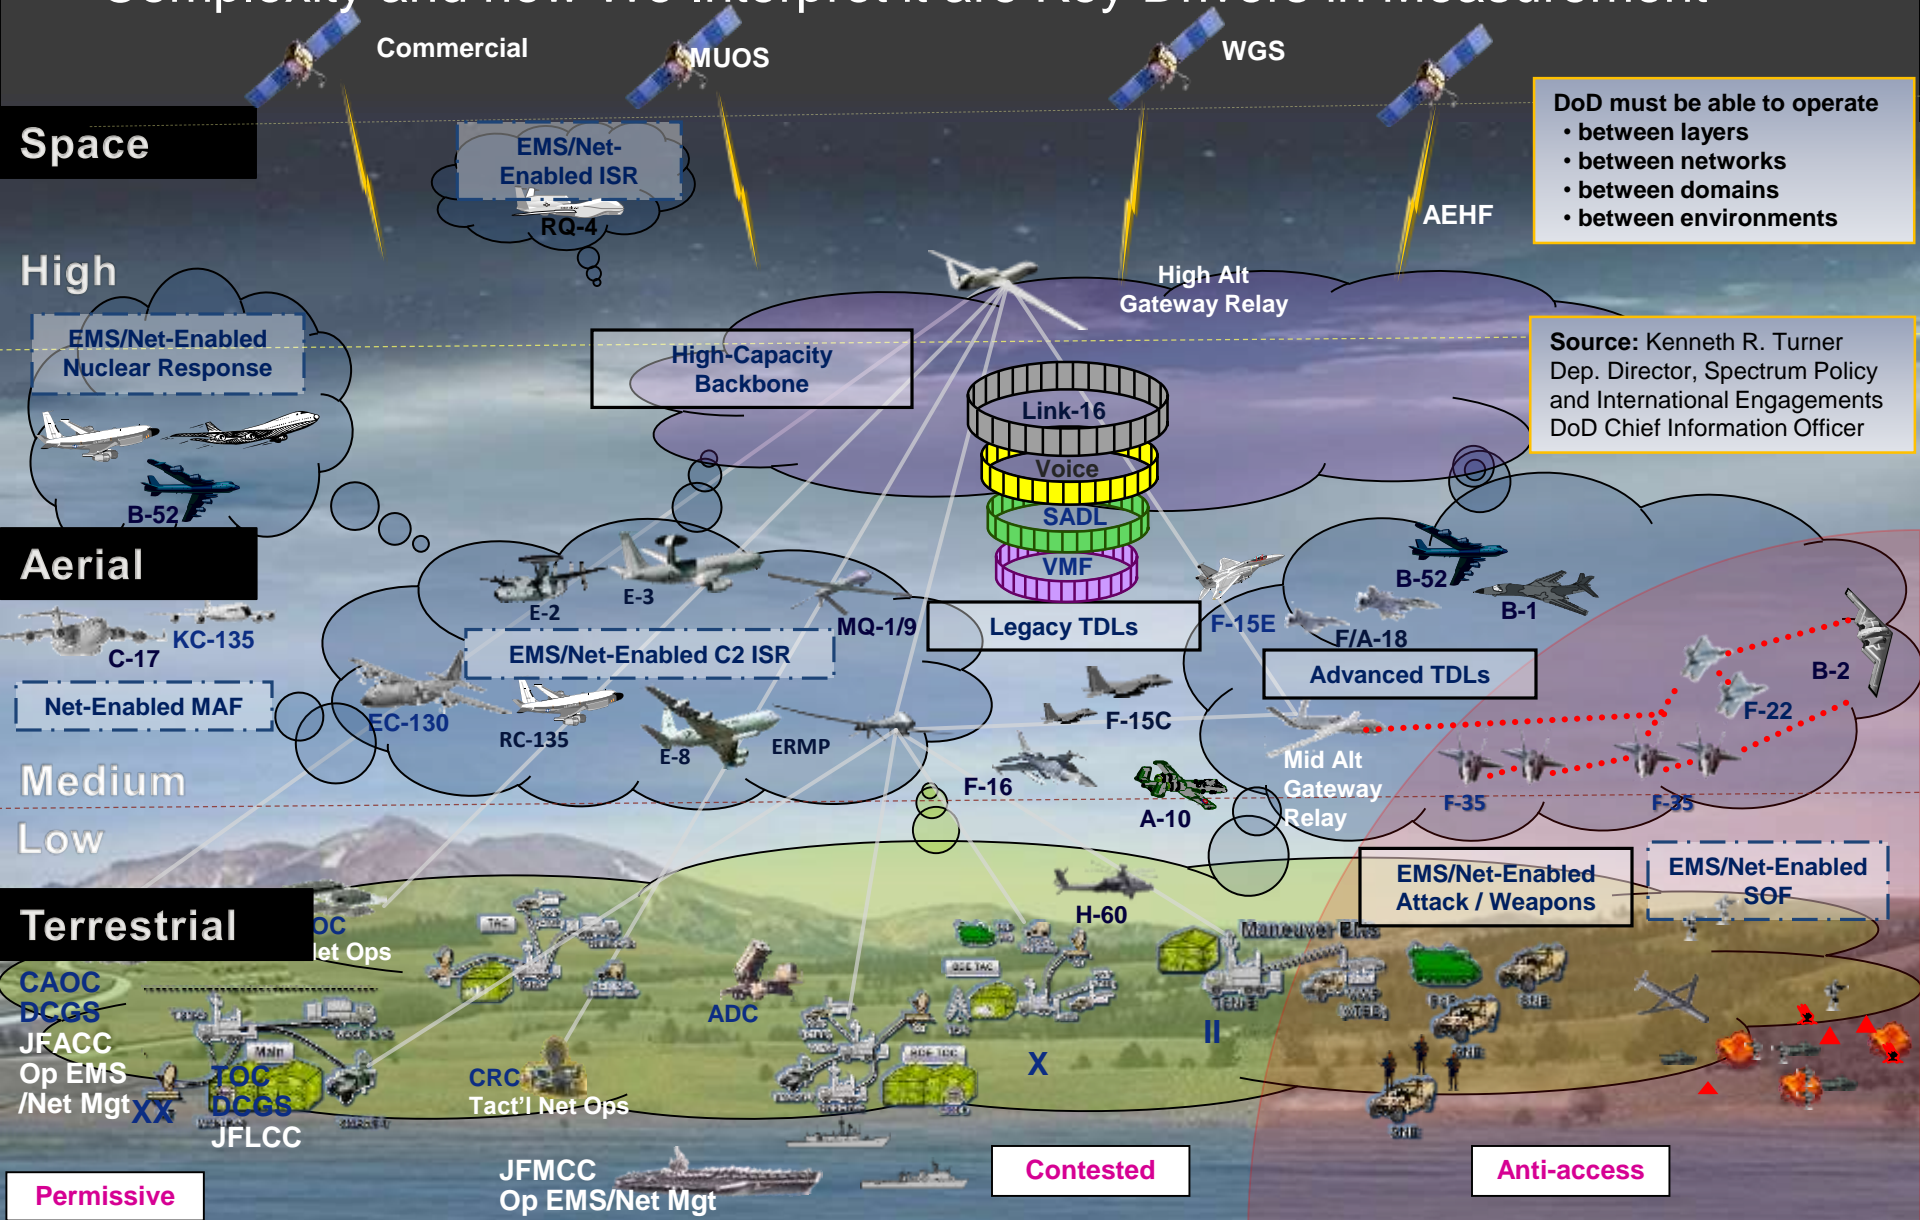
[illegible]

Commercial

MUOS

WGS

DoD must be able to operate
• between layers
• between networks
• between domains
• between environments

Space

EMS/Net-Enabled ISR

RQ-4

AEHF

High

High Alt Gateway Relay

EMS/Net-Enabled Nuclear Response

High-Capacity Backbone

Source: Kenneth R. Turner
Dep. Director, Spectrum Policy and International Engagements
DoD Chief Information Officer

Link-16

Voice

SADL

VMF

B-52

Aerial

E-2

E-3

B-52

B-1

MQ-1/9

Legacy TDLs

F-15E

F/A-18

KC-135

C-17

EMS/Net-Enabled C2 ISR

Advanced TDLs

B-2

Net-Enabled MAF

EC-130

RC-135

E-8

ERMP

F-15C

F-22

Mid Alt Gateway Relay

Medium

F-16

A-10

F-35

F-35

Low

EMS/Net-Enabled Attack / Weapons

EMS/Net-Enabled SOF

H-60

Terrestrial

OC
let Ops

Maneuver Bns

CAOC
DCGS
JFACC
Op EMS /Net Mgt

XX

TOC
DCGS
JFLCC

ADC

CRC
Tact'l Net Ops

X

II

JFMCC
Op EMS/Net Mgt

Contested

Anti-access

Permissive